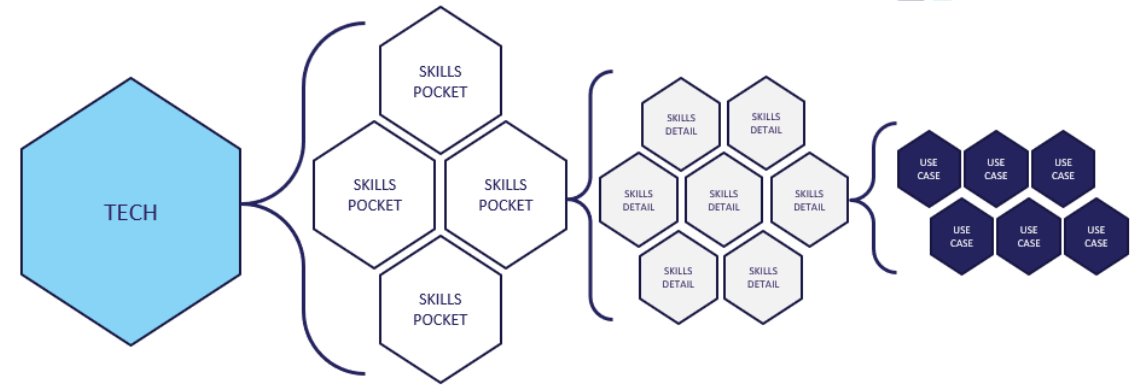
TECH

SKILLS POCKET

SKILLS POCKET

SKILLS POCKET

SKILLS POCKET

SKILLS DETAIL

SKILLS DETAIL

SKILLS DETAIL

SKILLS DETAIL

SKILLS DETAIL

SKILLS DETAIL

SKILLS DETAIL

USE CASE

USE CASE

USE CASE

USE CASE

USE CASE

USE CASE